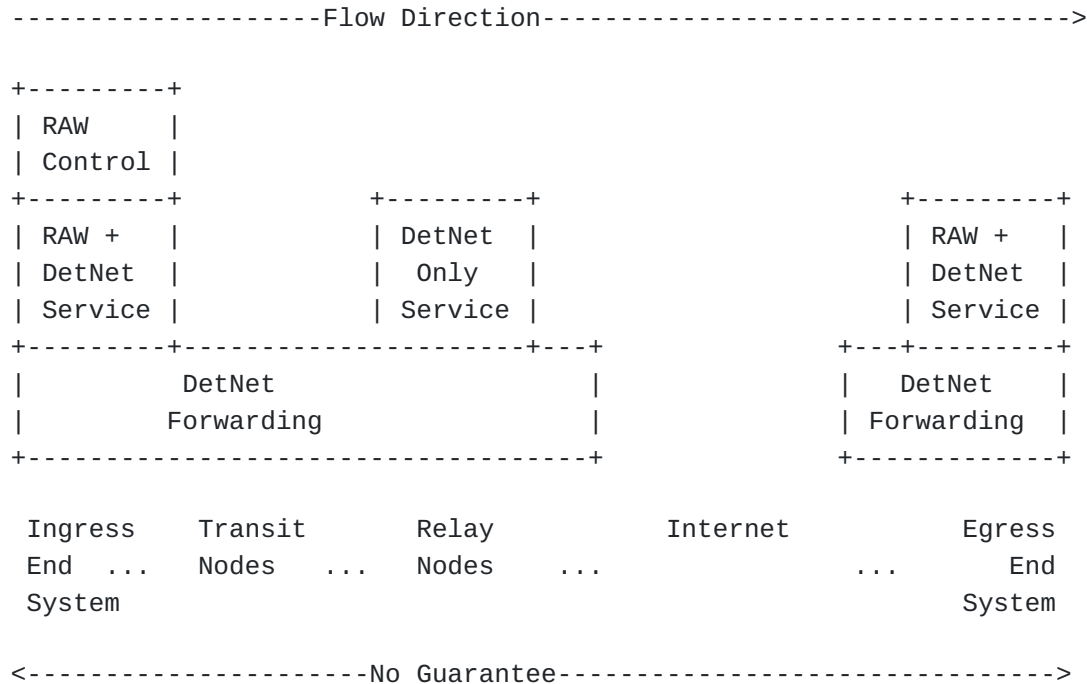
--------------------Flow Direction-------------------------------->

+---------+
| RAW     |
| Control |
+---------+            +---------+                       +---------+
| RAW +   |            | DetNet  |                       | RAW +   |
| DetNet  |            |  Only   |                       | DetNet  |
| Service |            | Service |                       | Service |
+---------+--------------------+---+                  +---+---------+
|          DetNet                  |                  |   DetNet    |
|         Forwarding               |                  | Forwarding  |
+----------------------------------+                  +-------------+

 Ingress    Transit      Relay          Internet              Egress
 End  ...   Nodes   ...  Nodes    ...                    ...     End
 System                                                       System

<---------------------No Guarantee------------------------------->